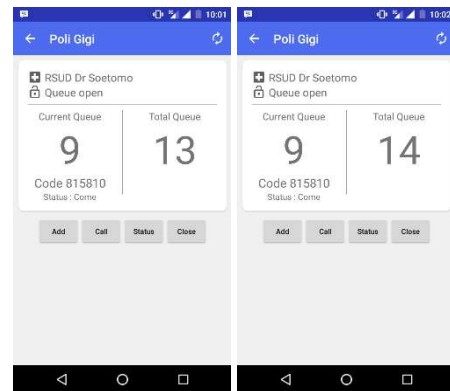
10:01

Poli Gigi

RSUD Dr Soetomo
Queue open

Current Queue
9
Code 815810
Status : Come

Total Queue
13

Add
Call
Status
Close

10:02

Poli Gigi

RSUD Dr Soetomo
Queue open

Current Queue
9
Code 815810
Status : Come

Total Queue
14

Add
Call
Status
Close